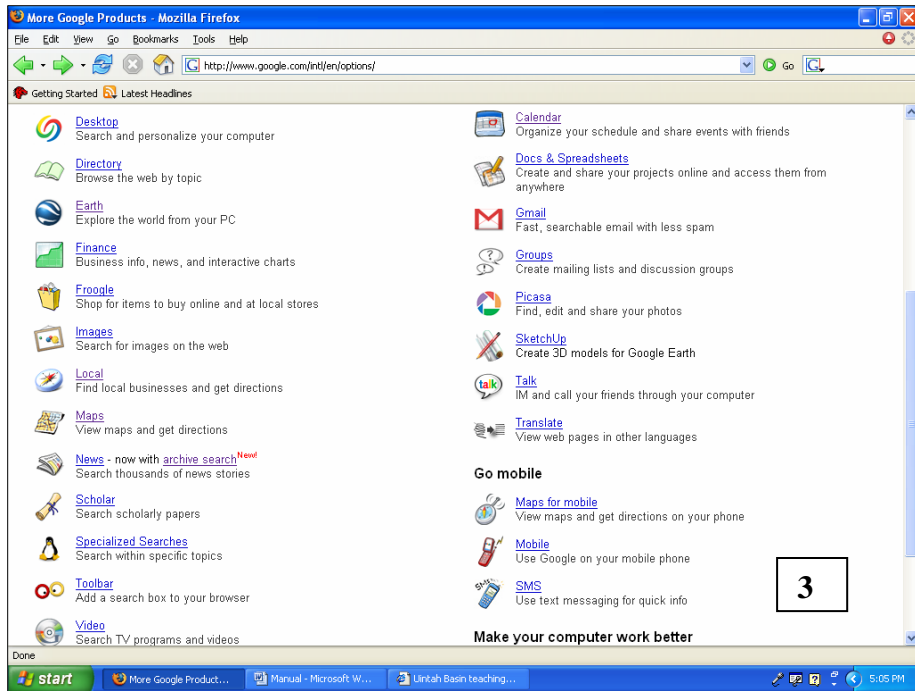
More Google Products - Mozilla Firefox

File Edit View Go Bookmarks Tools Help

http://www.google.com/intl/en/options/

Go

Getting Started Latest Headlines

Desktop
Search and personalize your computer

Directory
Browse the web by topic

Earth
Explore the world from your PC

Finance
Business info, news, and interactive charts

Froogle
Shop for items to buy online and at local stores

Images
Search for images on the web

Local
Find local businesses and get directions

Maps
View maps and get directions

News - now with archive search New!
Search thousands of news stories

Scholar
Search scholarly papers

Specialized Searches
Search within specific topics

Toolbar
Add a search box to your browser

Video
Search TV programs and videos

Calendar
Organize your schedule and share events with friends

Docs & Spreadsheets
Create and share your projects online and access them from anywhere

Gmail
Fast, searchable email with less spam

Groups
Create mailing lists and discussion groups

Picasa
Find, edit and share your photos

SketchUp
Create 3D models for Google Earth

Talk
IM and call your friends through your computer

Translate
View web pages in other languages

Go mobile

Maps for mobile
View maps and get directions on your phone

Mobile
Use Google on your mobile phone

SMS
Use text messaging for quick info

Make your computer work better

3

Done

start More Google Product... Manual - Microsoft W... Uintah Basin teaching... 5:05 PM